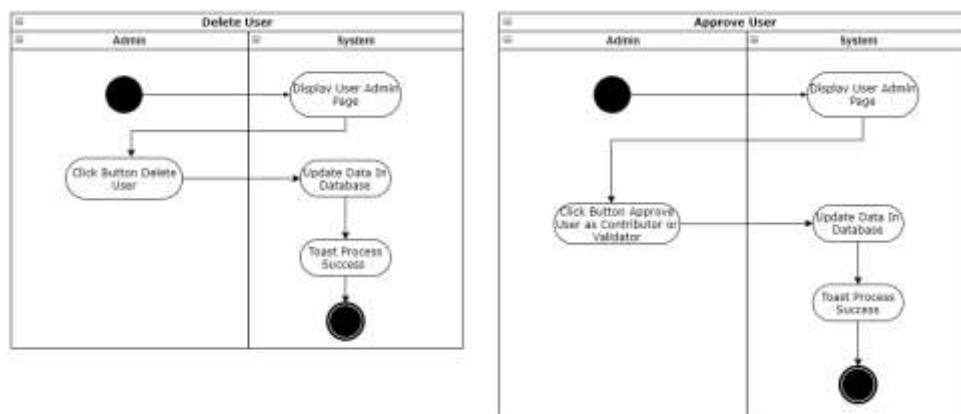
Delete User

Admin

System

Display User Admin Page

Click Button Delete User

Update Data In Database

Toast Process Success

Approve User

Admin

System

Display User Admin Page

Click Button Approve User as Contributor or Validator

Update Data In Database

Toast Process Success